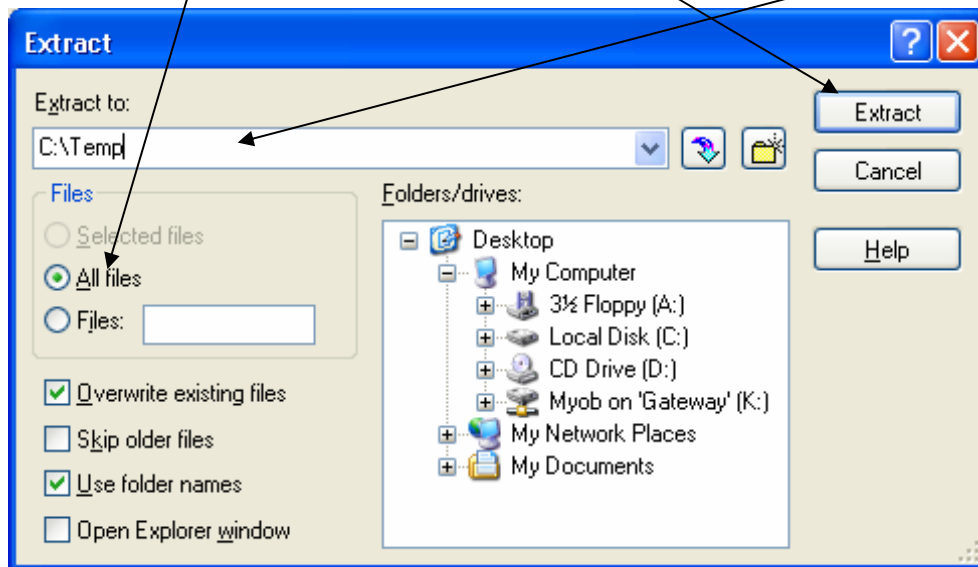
Extract

Extract to:

C:\Temp

Extract

Cancel

Help

Files

Selected files

All files

Files:

Folders/drives:

Desktop

My Computer

3½ Floppy (A:)

Local Disk (C:)

CD Drive (D:)

Myob on 'Gateway' (K:)

My Network Places

My Documents

Overwrite existing files

Skip older files

Use folder names

Open Explorer window